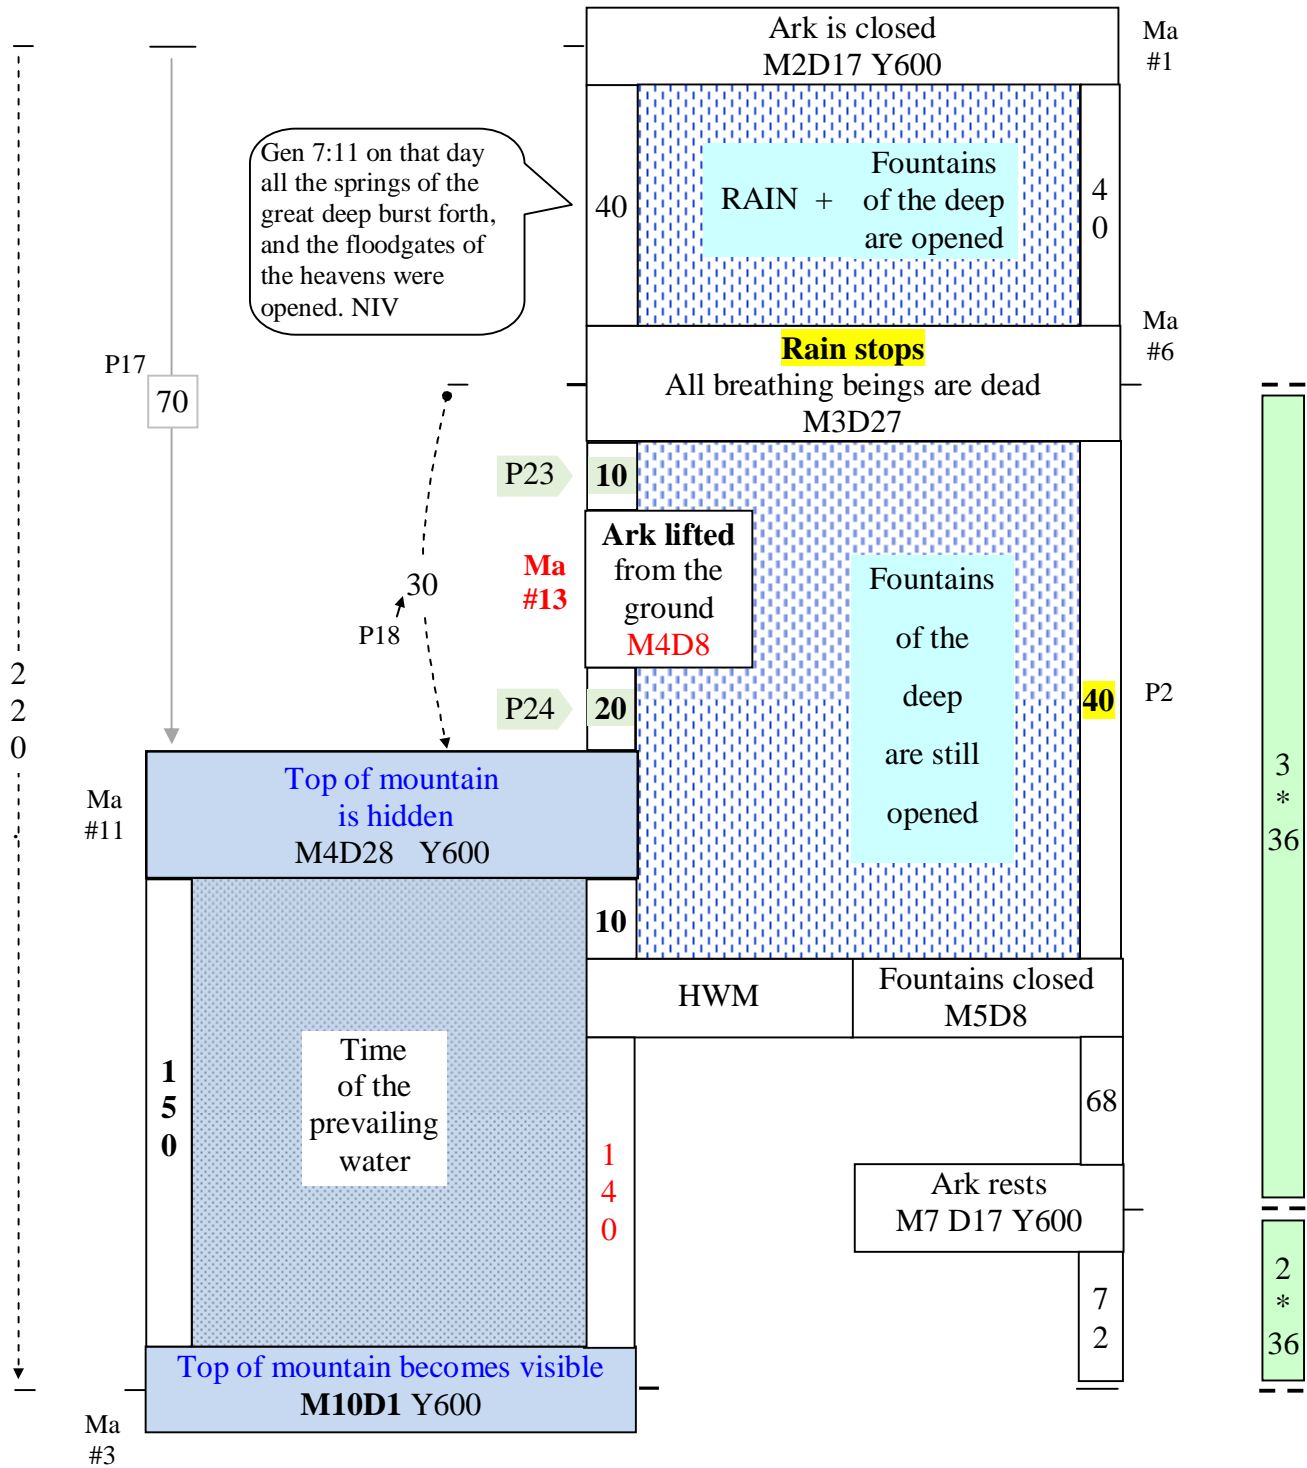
Ark is closed
M2D17 Y600

Ma
#1

Gen 7:11 on that day all the springs of the great deep burst forth, and the floodgates of the heavens were opened. NIV

40

RAIN + Fountains of the deep are opened

4
0

Ma
#6

Rain stops
All breathing beings are dead
M3D27

P17

70

P23 10

Ark lifted from the ground M4D8

Ma
#13

30

P18

Fountains of the deep are still opened

P24 20

40

P2

2
2
0

Ma
#11

Top of mountain is hidden
M4D28 Y600

10

3
*
36

HWM

Fountains closed
M5D8

68

1
5
0

Time of the prevailing water

1
4
0

Ark rests
M7 D17 Y600

7
2

2
*
36

Top of mountain becomes visible
M10D1 Y600

Ma
#3